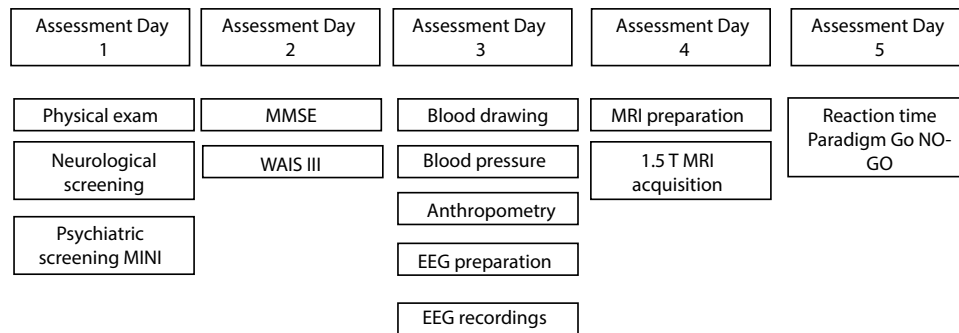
Assessment Day 1

Physical exam

Neurological screening

Psychiatric screening MINI

Assessment Day 2

MMSE

WAIS III

Assessment Day 3

Blood drawing

Blood pressure

Anthropometry

EEG preparation

EEG recordings

Assessment Day 4

MRI preparation

1.5 T MRI acquisition

Assessment Day 5

Reaction time Paradigm Go NO-GO